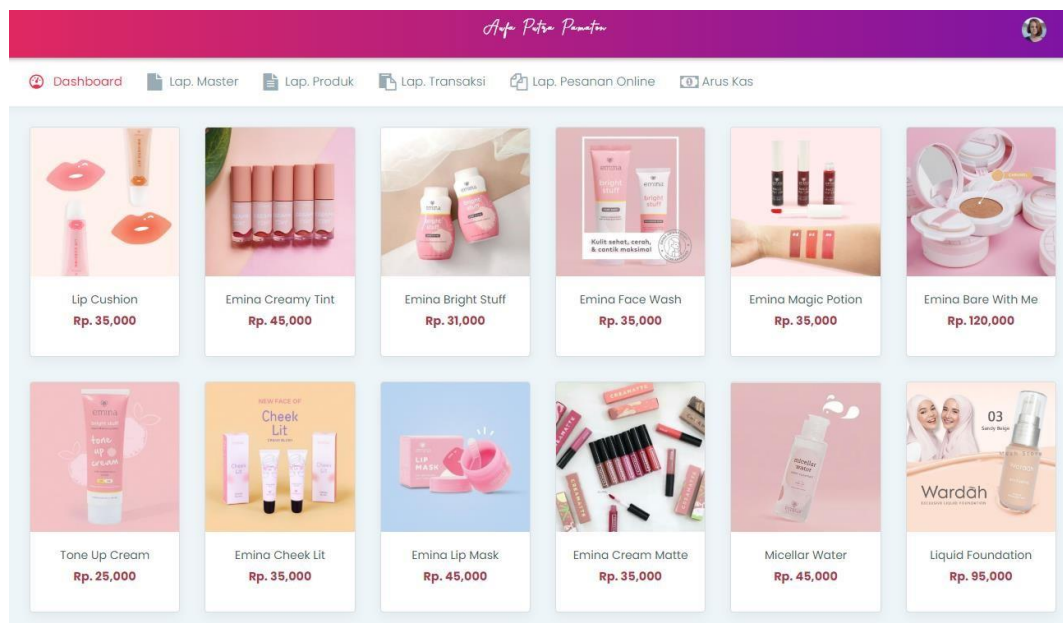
Aufa Putra Pamator

Dashboard
Lap. Master
Lap. Produk
Lap. Transaksi
Lap. Pesanan Online
Arus Kas

Lip Cushion
Rp. 35,000

Emina Creamy Tint
Rp. 45,000

Emina Bright Stuff
Rp. 31,000

Kulit sehat, cerah, & cantik maksimal

Emina Face Wash
Rp. 35,000

Emina Magic Potion
Rp. 35,000

Emina Bare With Me
Rp. 120,000

emina
tone up cream

Tone Up Cream
Rp. 25,000

NEW FACE OF
Cheek Lit

Emina Cheek Lit
Rp. 35,000

LIP MASK

Emina Lip Mask
Rp. 45,000

Emina Cream Matte
Rp. 35,000

micellar water

Micellar Water
Rp. 45,000

03
Sandy Beige
Wardah

Liquid Foundation
Rp. 95,000